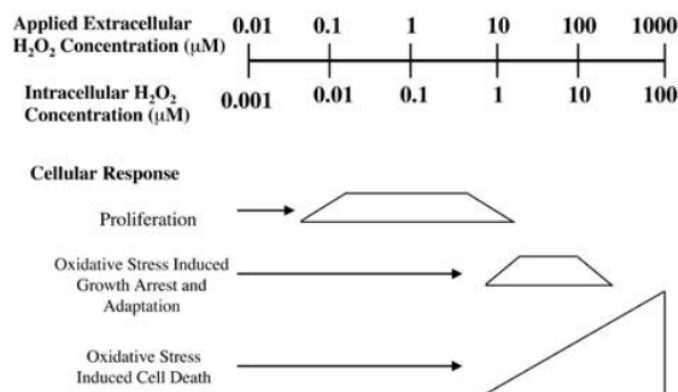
Applied Extracellular $H_2O_2$ Concentration (μM)

0.01 0.1 1 10 100 1000

Intracellular $H_2O_2$ Concentration (μM)

0.001 0.01 0.1 1 10 100

Cellular Response

Proliferation

Oxidative Stress Induced Growth Arrest and Adaptation

Oxidative Stress Induced Cell Death